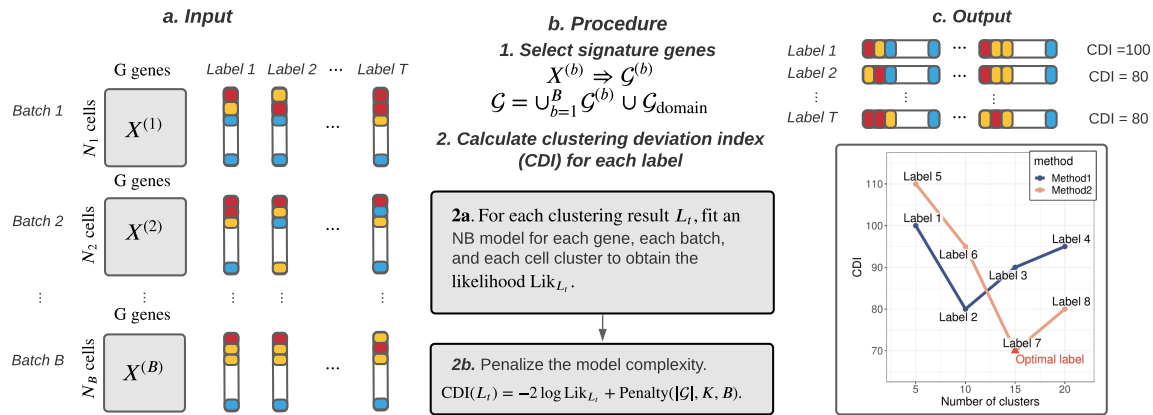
a. Input

G genes

Label 1 Label 2 ··· Label T

Batch 1 $N_1$ cells $X^{(1)}$ ···

G genes

Batch 2 $N_2$ cells $X^{(2)}$ ···

⋮ ⋮ ⋮ ⋮ ⋮

G genes

Batch B $N_B$ cells $X^{(B)}$ ···

b. Procedure

1. Select signature genes

$X^{(b)} \Rightarrow \mathcal{G}^{(b)}$

$\mathcal{G} = \cup_{b=1}^{B} \mathcal{G}^{(b)} \cup \mathcal{G}_{\text{domain}}$

2. Calculate clustering deviation index (CDI) for each label

2a. For each clustering result $L_t$, fit an NB model for each gene, each batch, and each cell cluster to obtain the likelihood $\text{Lik}_{L_t}$.

2b. Penalize the model complexity.

$\text{CDI}(L_t) = -2 \log \text{Lik}_{L_t} + \text{Penalty}(|\mathcal{G}|, K, B).$

c. Output

Label 1 ··· CDI =100

Label 2 ··· CDI = 80

⋮ ⋮ ⋮

Label T ··· CDI = 80

method
Method1
Method2

CDI

110
100
90
80
70

Label 5
Label 1
Label 6
Label 4
Label 3
Label 8
Label 2
Label 7
Optimal label

5 10 15 20
Number of clusters